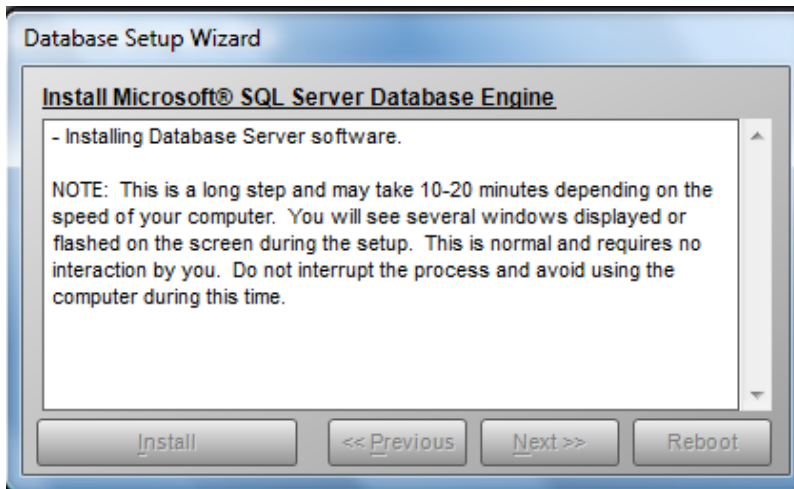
Database Setup Wizard

Install Microsoft® SQL Server Database Engine

- Installing Database Server software.

NOTE: This is a long step and may take 10-20 minutes depending on the speed of your computer. You will see several windows displayed or flashed on the screen during the setup. This is normal and requires no interaction by you. Do not interrupt the process and avoid using the computer during this time.

Install

<< Previous

Next >>

Reboot